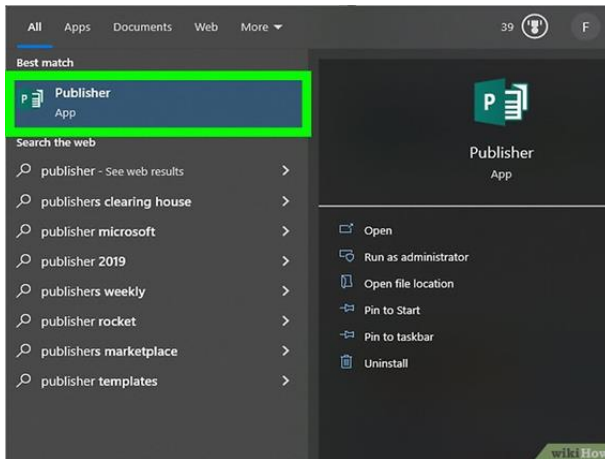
All Apps Documents Web More

39 F

Best match

Publisher
App

Search the web

publisher - See web results

publishers clearing house

publisher microsoft

publisher 2019

publishers weekly

publisher rocket

publishers marketplace

publisher templates

Publisher
App

Open

Run as administrator

Open file location

Pin to Start

Pin to taskbar

Uninstall

wikiHow